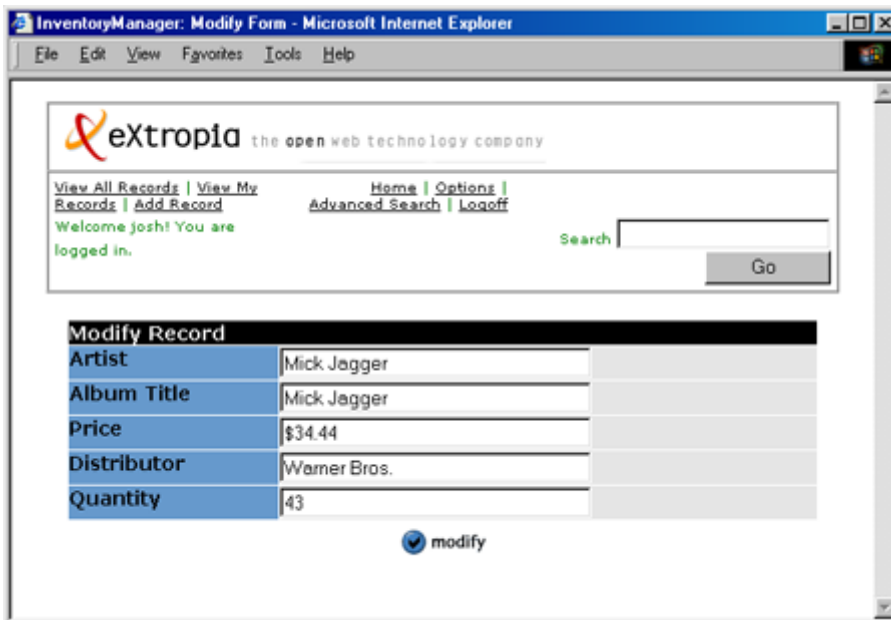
InventoryManager: Modify Form - Microsoft Internet Explorer

File Edit View Favorites Tools Help

eXtropia the open web technology company

View All Records | View My Records | Add Record

Home | Options | Advanced Search | Logoff

Welcome josh! You are logged in.

Search

Go

| Modify Record | |
|---|---|
| Artist | Mick Jagger |
| Album Title | Mick Jagger |
| Price | $34.44 |
| Distributor | Warner Bros. |
| Quantity | 43 |

modify